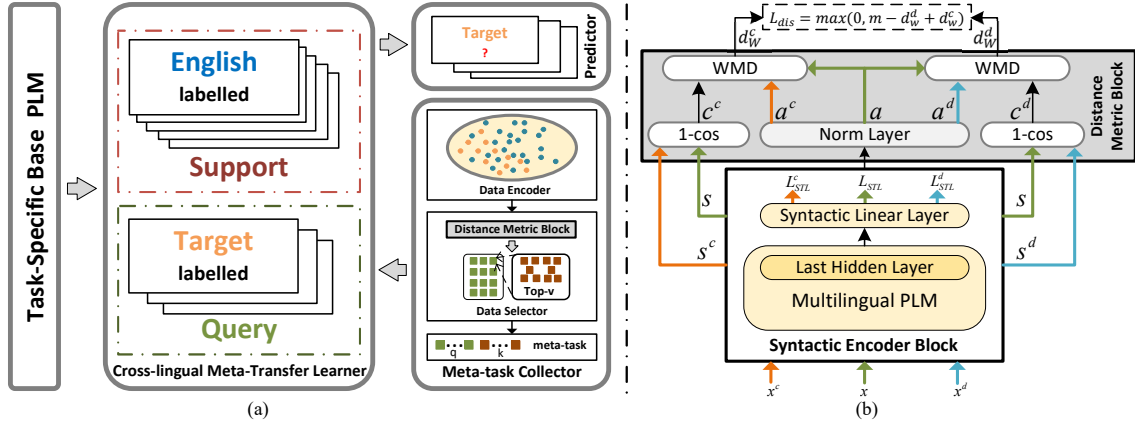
Task-Specific Base PLM

English
labelled

Support

Target
labelled

Query

Cross-lingual Meta-Transfer Learner

Target
?

Predictor

Data Encoder

Distance Metric Block

Top-v

Data Selector

q k meta-task

Meta-task Collector

(a)

$L_{dis} = max(0, m - d_w^d + d_w^c)$

$d_W^c$ $d_W^d$

WMD WMD

$c^c$ $a^c$ $a$ $a^d$ $c^d$

1-cos Norm Layer 1-cos

Distance Metric Block

$L_{STL}^c$ $L_{STL}$ $L_{STL}^d$

$s$ Syntactic Linear Layer $s$

$s^c$ $s^d$

Last Hidden Layer

Multilingual PLM

Syntactic Encoder Block

$x^c$ $x$ $x^d$

(b)